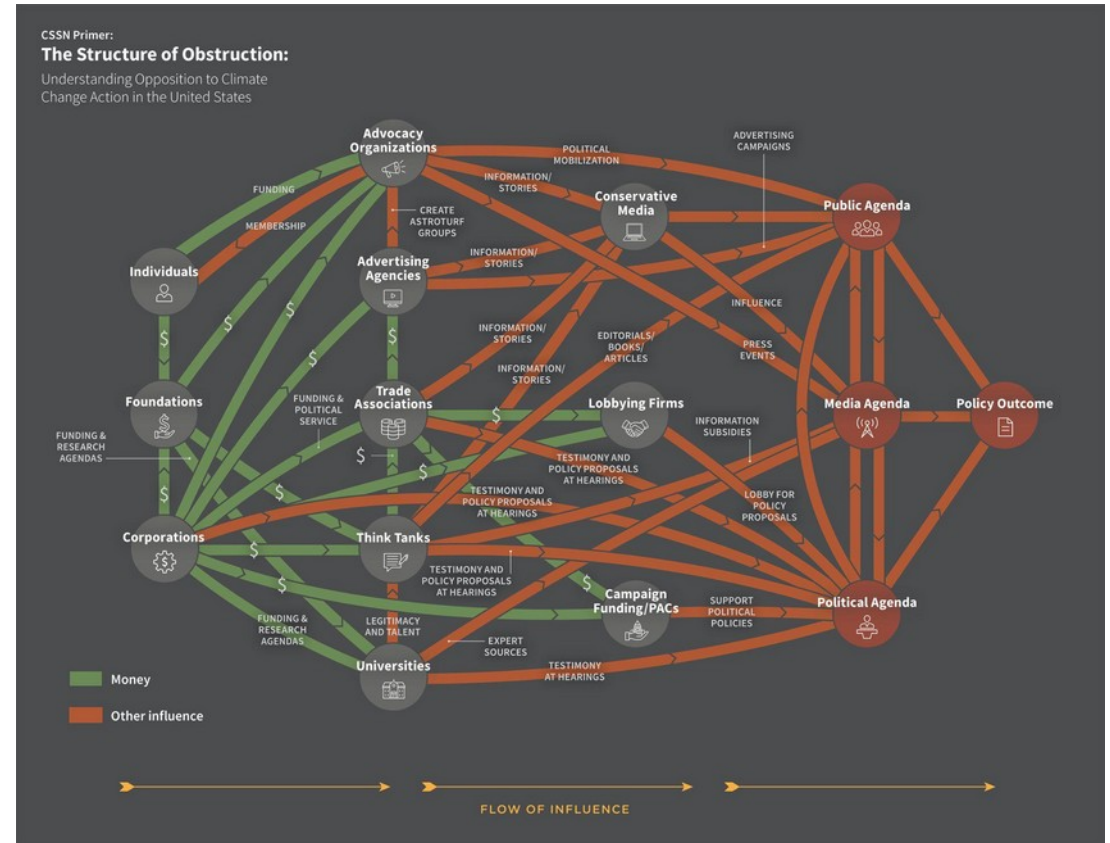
CSSN Primer:
The Structure of Obstruction:
Understanding Opposition to Climate Change Action in the United States

Advocacy Organizations
POLITICAL MOBILIZATION
ADVERTISING CAMPAIGNS
FUNDING
MEMBERSHIP
INFORMATION/ STORIES
Conservative Media
Public Agenda
CREATE ASTROTURF GROUPS
Individuals
Advertising Agencies
INFORMATION/ STORIES
INFLUENCE
$
$
$
INFORMATION/ STORIES
EDITORIALS/ BOOKS/ ARTICLES
PRESS EVENTS
$
$
INFORMATION/ STORIES
Foundations
FUNDING & POLITICAL SERVICE
Trade Associations
$
Lobbying Firms
Media Agenda
Policy Outcome
FUNDING & RESEARCH AGENDAS
INFORMATION SUBSIDIES
$
$
$
TESTIMONY AND POLICY PROPOSALS AT HEARINGS
$
$
TESTIMONY AND POLICY PROPOSALS AT HEARINGS
LOBBY FOR POLICY PROPOSALS
Corporations
$
Think Tanks
$
TESTIMONY AND POLICY PROPOSALS AT HEARINGS
$
Campaign Funding/PACs
SUPPORT POLITICAL POLICIES
Political Agenda
FUNDING & RESEARCH AGENDAS
LEGITIMACY AND TALENT
EXPERT SOURCES
Universities
TESTIMONY AT HEARINGS
Money
Other influence
FLOW OF INFLUENCE